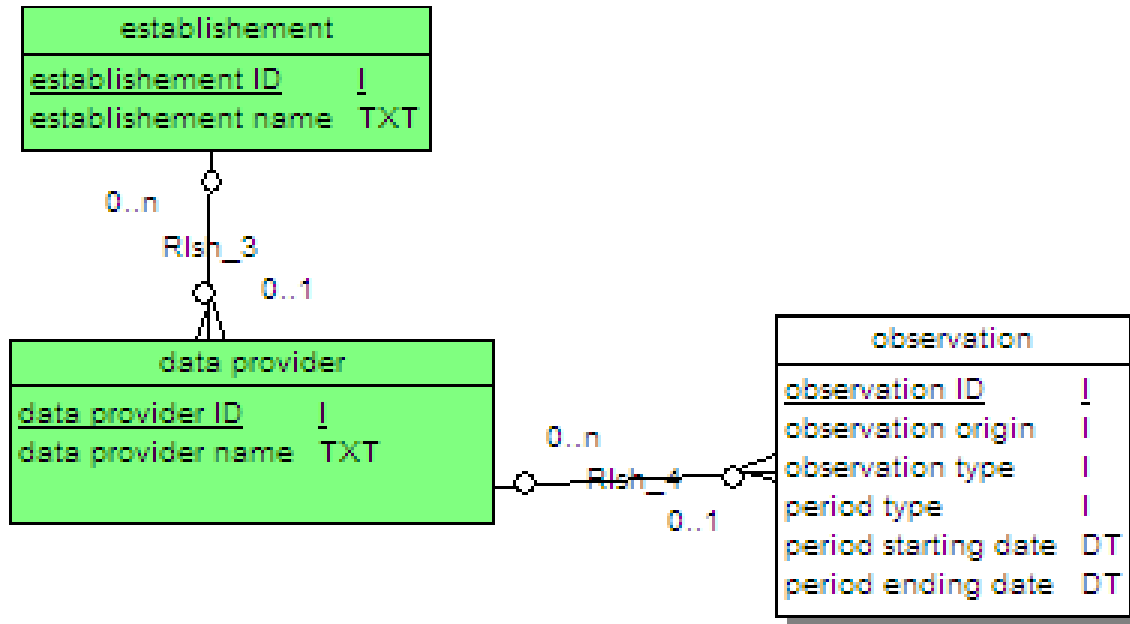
establishement

| establishement ID | I |
|---|---|
| establishement name | TXT |

0..n

Rlsh_3

0..1

data provider

| data provider ID | I |
|---|---|
| data provider name | TXT |

0..n

Rlsh_4

0..1

observation

| observation ID | I |
|---|---|
| observation origin | I |
| observation type | I |
| period type | I |
| period starting date | DT |
| period ending date | DT |